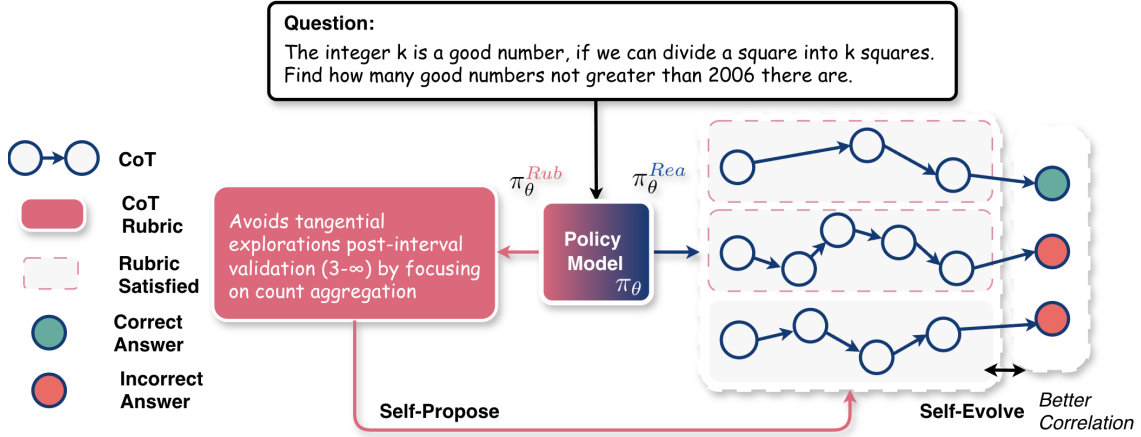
**Question:**
The integer k is a good number, if we can divide a square into k squares. Find how many good numbers not greater than 2006 there are.

CoT

CoT Rubric

Rubric Satisfied

Correct Answer

Incorrect Answer

$\pi_\theta^{Rub}$

$\pi_\theta^{Rea}$

Avoids tangential explorations post-interval validation (3-∞) by focusing on count aggregation

Policy Model $\pi_\theta$

Self-Propose

Self-Evolve

Better Correlation